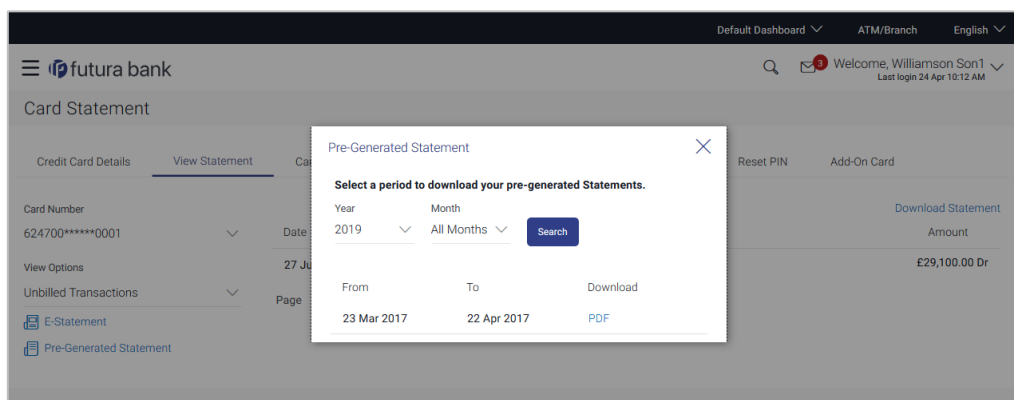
Default Dashboard ATM/Branch English

futura bank

3 Welcome, Williamson Son1
Last login 24 Apr 10:12 AM

Card Statement

Credit Card Details View Statement Ca

Reset PIN Add-On Card

Card Number
624700******0001

View Options
Unbilled Transactions

E-Statement

Pre-Generated Statement

Date

27 Ju

Page

Download Statement

Amount

£29,100.00 Dr

Pre-Generated Statement

Select a period to download your pre-generated Statements.

Year
2019

Month
All Months

Search

| From | To | Download |
|---|---|---|
| 23 Mar 2017 | 22 Apr 2017 | PDF |